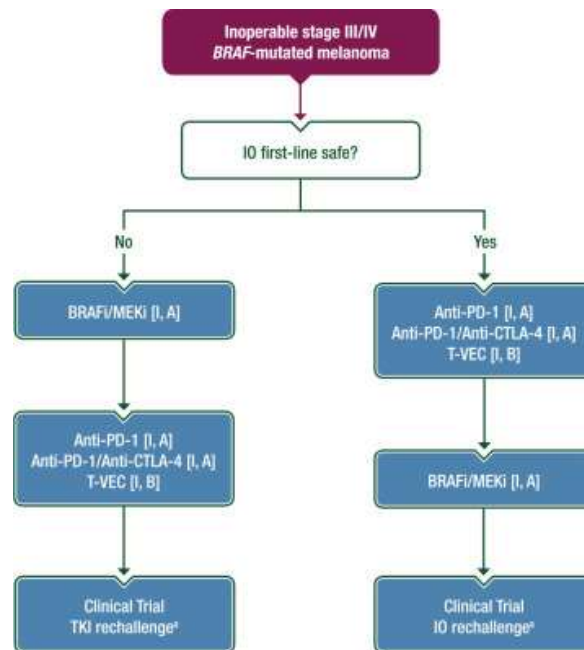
Inoperable stage III/IV
*BRAF*-mutated melanoma

IO first-line safe?

No

Yes

BRAFi/MEKi [I, A]

Anti-PD-1 [I, A]
Anti-PD-1/Anti-CTLA-4 [I, A]
T-VEC [II, B]

Anti-PD-1 [I, A]
Anti-PD-1/Anti-CTLA-4 [I, A]
T-VEC [II, B]

BRAFi/MEKi [I, A]

Clinical Trial
TKI rechallenge$^{a}$

Clinical Trial
IO rechallenge$^{a}$